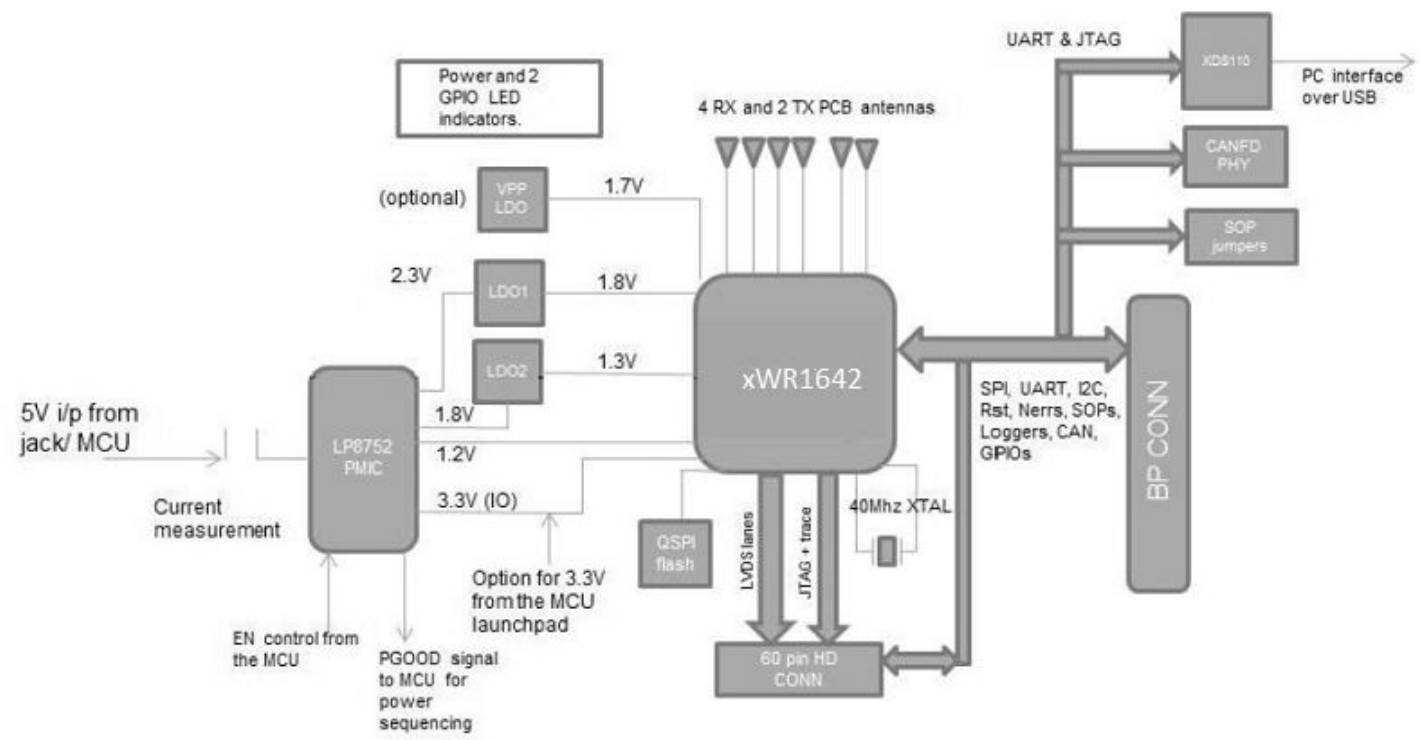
Power and 2 GPIO LED indicators.

4 RX and 2 TX PCB antennas

UART & JTAG

XDS110

PC interface over USB

CANFD PHY

SOP jumpers

(optional)

VPP LDO

1.7V

2.3V

LDO1

1.8V

LDO2

1.3V

xWR1642

SPI, UART, I2C, Rst, Nerrs, SOPs, Loggers, CAN, GPIOs

BP CONN

5V i/p from jack/ MCU

LP8752 PMIC

1.8V

1.2V

3.3V (IO)

Current measurement

QSPI flash

LVDS lanes

JTAG + trace

40Mhz XTAL

Option for 3.3V from the MCU launchpad

EN control from the MCU

PGOOD signal to MCU for power sequencing

60 pin HD CONN